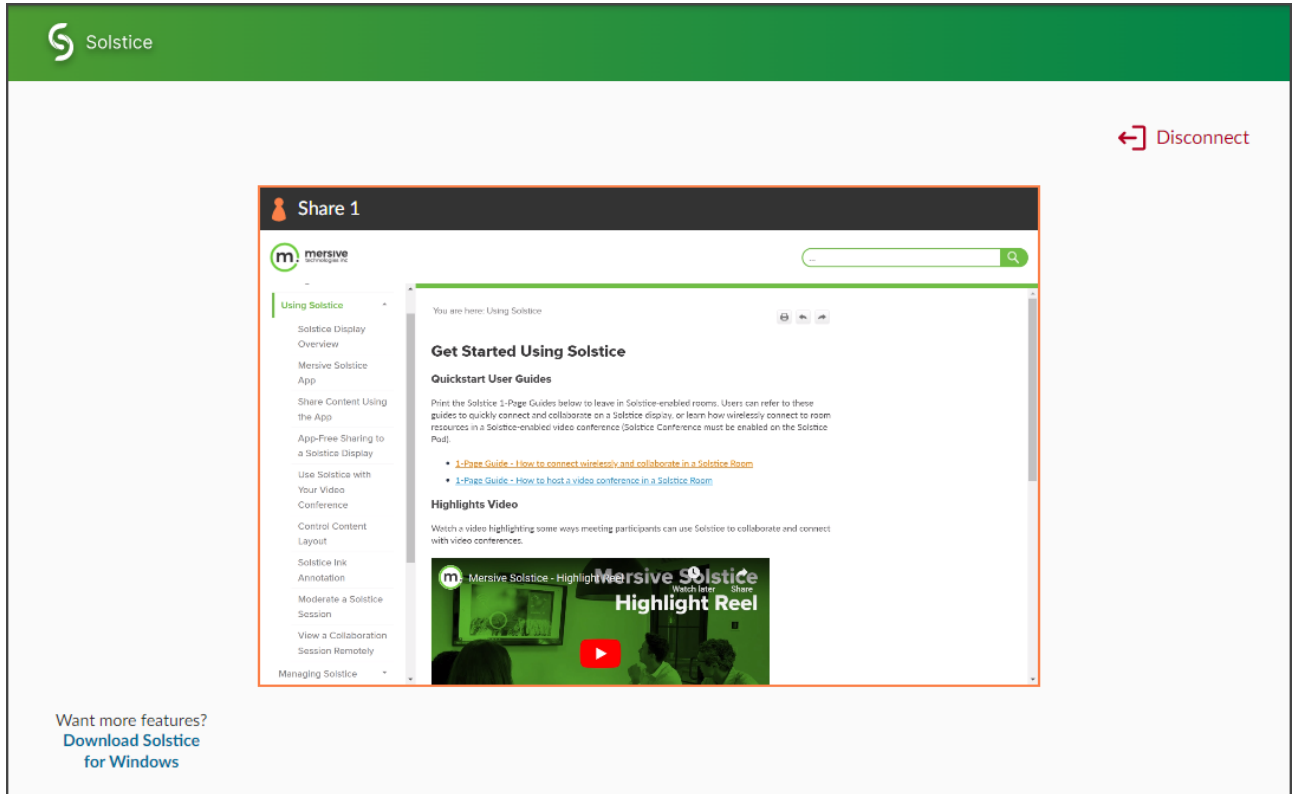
Solstice

Disconnect

Share 1

mersive technologies inc

Using Solstice

Solstice Display Overview

Mersive Solstice App

Share Content Using the App

App-Free Sharing to a Solstice Display

Use Solstice with Your Video Conference

Control Content Layout

Solstice Ink Annotation

Moderate a Solstice Session

View a Collaboration Session Remotely

Managing Solstice

You are here: Using Solstice

Get Started Using Solstice

Quickstart User Guides

Print the Solstice 1-Page Guides below to leave in Solstice-enabled rooms. Users can refer to these guides to quickly connect and collaborate on a Solstice display, or learn how wirelessly connect to room resources in a Solstice-enabled video conference (Solstice Conference must be enabled on the Solstice Pod).

- 1-Page Guide - How to connect wirelessly and collaborate in a Solstice Room
- 1-Page Guide - How to host a video conference in a Solstice Room

Highlights Video

Watch a video highlighting some ways meeting participants can use Solstice to collaborate and connect with video conferences.

Mersive Solstice - Highlight Reel
Watch later
Share
Mersive Solstice
Highlight Reel

Want more features?
Download Solstice for Windows